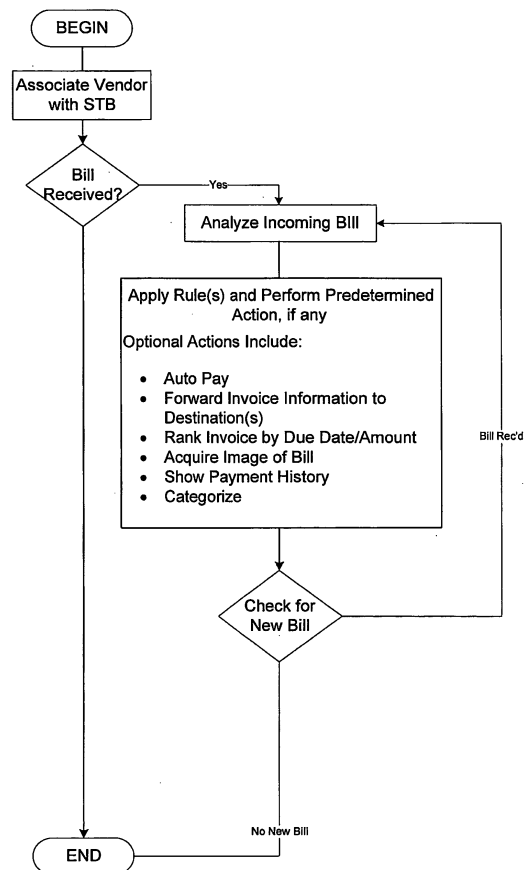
BEGIN

Associate Vendor with STB

Bill Received?

Yes

Analyze Incoming Bill

Apply Rule(s) and Perform Predetermined Action, if any

Optional Actions Include:

- Auto Pay
- Forward Invoice Information to Destination(s)
- Rank Invoice by Due Date/Amount
- Acquire Image of Bill
- Show Payment History
- Categorize

Bill Rec'd

Check for New Bill

No New Bill

END